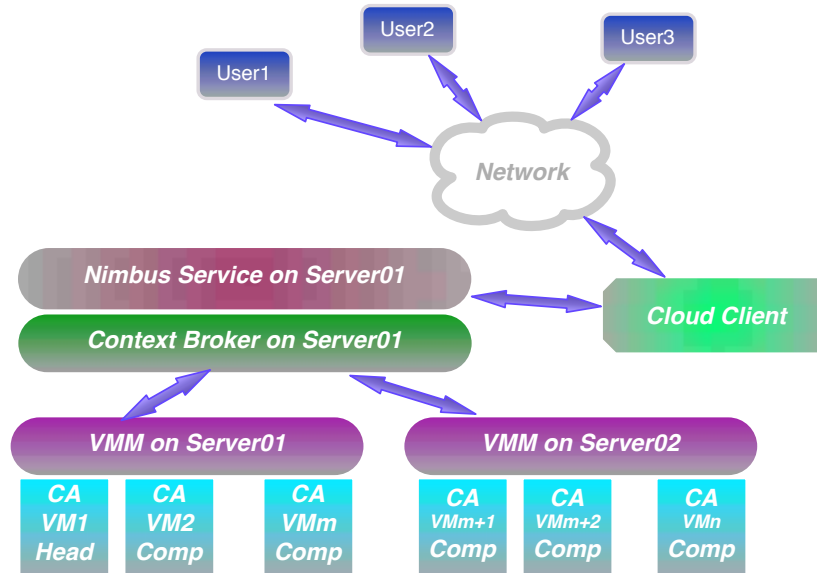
User2

User3

User1

Network

Nimbus Service on Server01

Cloud Client

Context Broker on Server01

VMM on Server01

VMM on Server02

CA VM1 Head

CA VM2 Comp

CA VMm Comp

CA VMm+1 Comp

CA VMm+2 Comp

CA VMn Comp